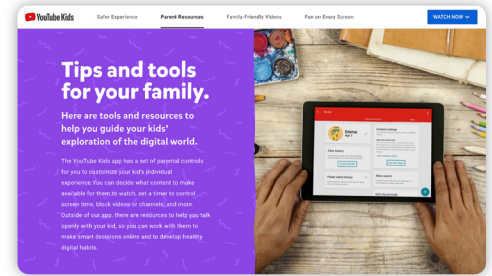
YouTube Kids Safer Experience Parent Resources Family-Friendly Videos Fun on Every Screen WATCH NOW

Tips and tools for your family.

Here are tools and resources to help you guide your kids' exploration of the digital world.

The YouTube Kids app has a set of parental controls for you to customize your kid's individual experience. You can decide what content to make available for them to watch, set a timer to control screen time, block videos or channels, and more. Outside of our app, there are resources to help you talk openly with your kid, so you can work with them to make smart decisions online and to develop healthy digital habits.

Emma

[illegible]